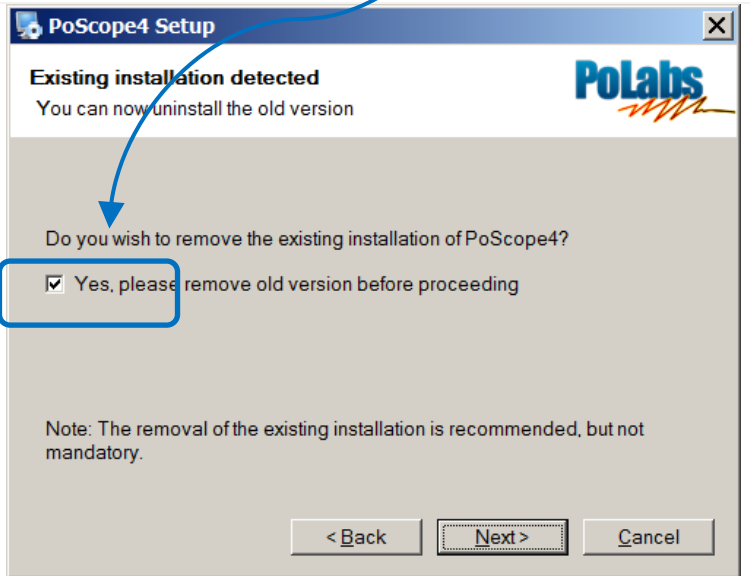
PoScope4 Setup

Existing installation detected
You can now uninstall the old version

PoLabs

Do you wish to remove the existing installation of PoScope4?

Yes, please remove old version before proceeding

Note: The removal of the existing installation is recommended, but not mandatory.

< Back
Next >
Cancel